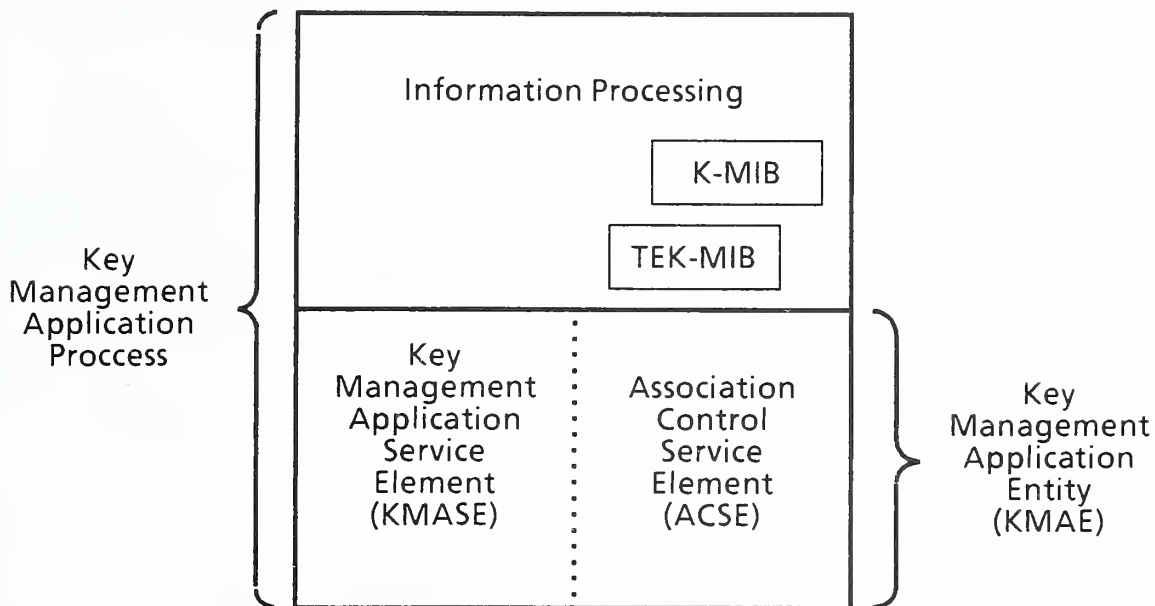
Key Management Application Proccess

Information Processing

K-MIB

TEK-MIB

Key Management Application Service Element (KMASE)

Association Control Service Element (ACSE)

Key Management Application Entity (KMAE)